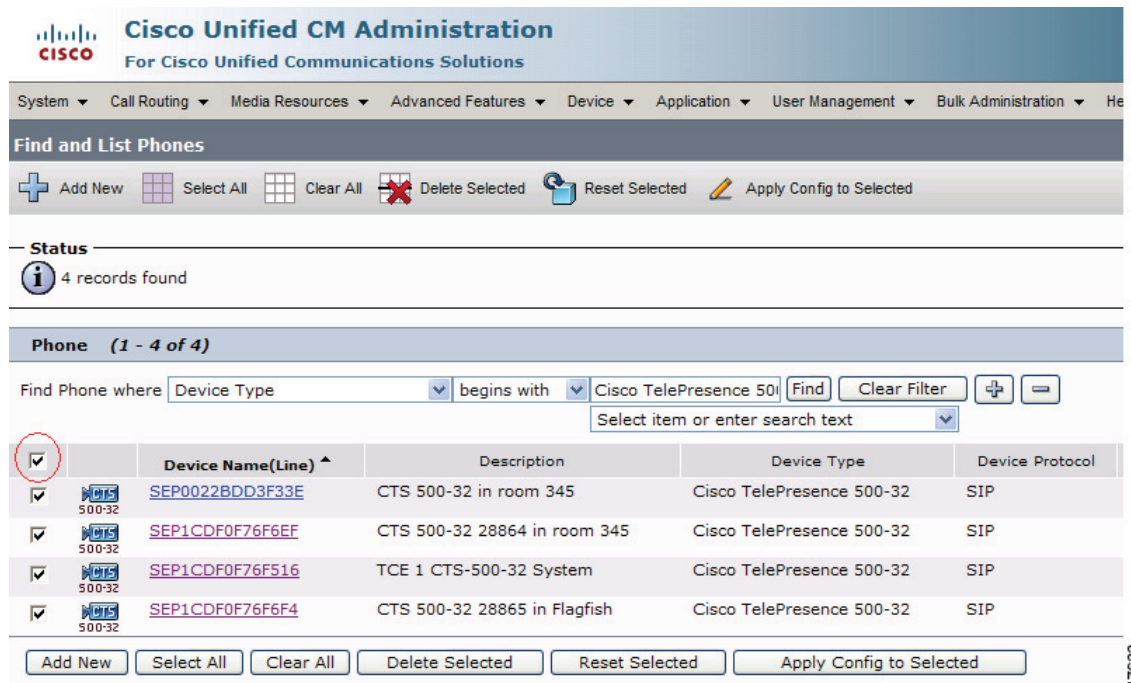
CISCO
Cisco Unified CM Administration
For Cisco Unified Communications Solutions

System ▾ Call Routing ▾ Media Resources ▾ Advanced Features ▾ Device ▾ Application ▾ User Management ▾ Bulk Administration ▾ He

Find and List Phones

Add New Select All Clear All Delete Selected Reset Selected Apply Config to Selected

Status
4 records found

Phone (1 - 4 of 4)

Find Phone where Device Type begins with Cisco TelePresence 50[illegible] Find Clear Filter
Select item or enter search text

| | | Device Name(Line) ▴ | Description | Device Type | Device Protocol |
|---|---|---|---|---|---|
| ☑ | CTS 500-32 | SEP0022BDD3F33E | CTS 500-32 in room 345 | Cisco TelePresence 500-32 | SIP |
| ☑ | CTS 500-32 | SEP1CDF0F76F6EF | CTS 500-32 28864 in room 345 | Cisco TelePresence 500-32 | SIP |
| ☑ | CTS 500-32 | SEP1CDF0F76F516 | TCE 1 CTS-500-32 System | Cisco TelePresence 500-32 | SIP |
| ☑ | CTS 500-32 | SEP1CDF0F76F6F4 | CTS 500-32 28865 in Flagfish | Cisco TelePresence 500-32 | SIP |

Add New Select All Clear All Delete Selected Reset Selected Apply Config to Selected